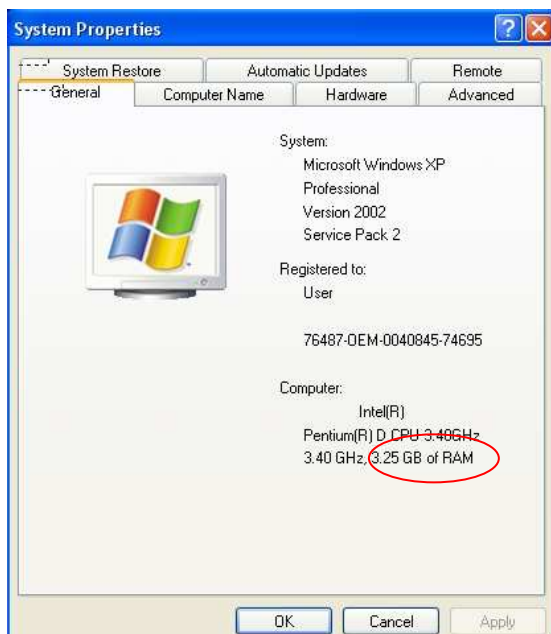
System Properties

System Restore
Automatic Updates
Remote
General
Computer Name
Hardware
Advanced

System:
Microsoft Windows XP
Professional
Version 2002
Service Pack 2

Registered to:
User

76487-OEM-0040845-74695

Computer:
Intel(R)
Pentium(R) D CPU 3.40GHz
3.40 GHz, 3.25 GB of RAM

OK
Cancel
Apply